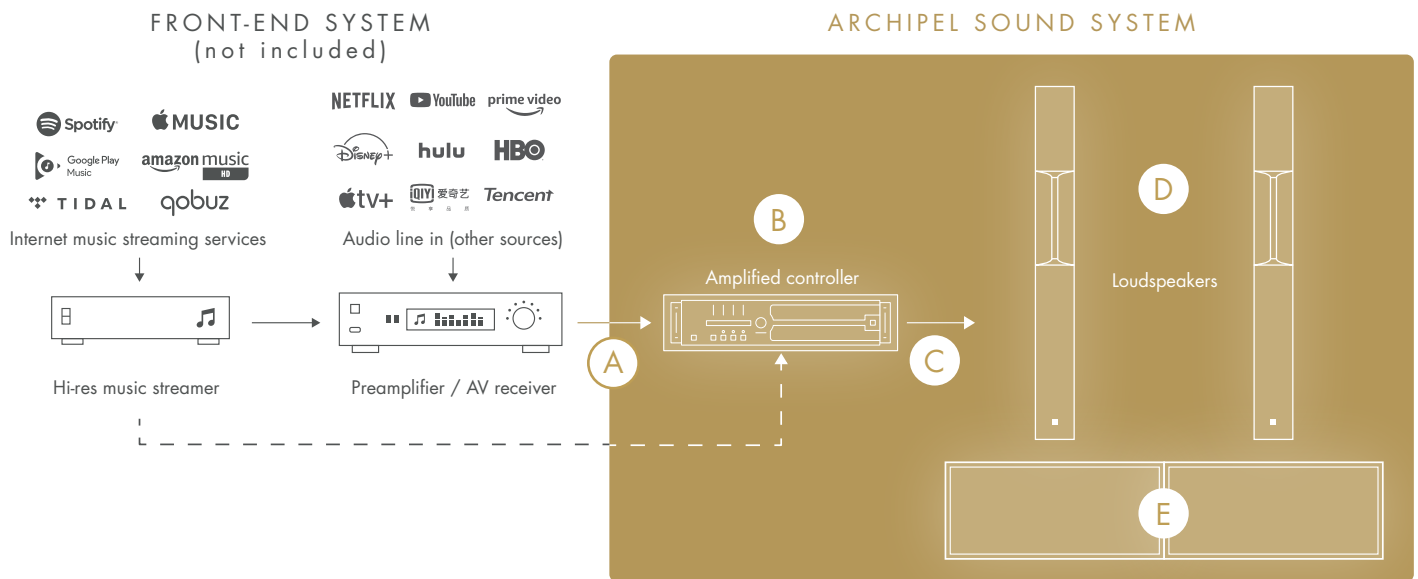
FRONT-END SYSTEM
(not included)

Spotify
MUSIC
Google Play Music
amazon music HD
TIDAL
qobuz

Internet music streaming services

NETFLIX
YouTube
prime video
Disney+
hulu
HBO
tv+
iQIYI 爱奇艺
Tencent

Audio line in (other sources)

Hi-res music streamer

Preamplifier / AV receiver

ARCHIPEL SOUND SYSTEM

A

B

Amplified controller

C

D

Loudspeakers

E